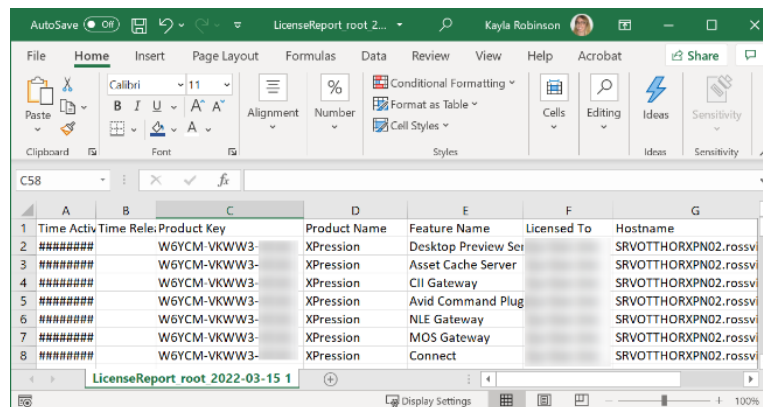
AutoSave Off LicenseReport root 2... Kayla Robinson

File Home Insert Page Layout Formulas Data Review View Help Acrobat Share

Paste Clipboard Calibri 11 B I U A A Font Alignment % Number Conditional Formatting Format as Table Cell Styles Styles Cells Editing Ideas Ideas Sensitivity Sensitivity

C58 fx

| | A | B | C | D | E | F | G |
|---|---|---|---|---|---|---|---|
| 1 | Time Activ | Time Rele | Product Key | Product Name | Feature Name | Licensed To | Hostname |
| 2 | ######## | | W6YCM-VKWW3-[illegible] | XPression | Desktop Preview Ser | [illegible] | SRVOTTHORXPN02.rossvi |
| 3 | ######## | | W6YCM-VKWW3-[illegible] | XPression | Asset Cache Server | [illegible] | SRVOTTHORXPN02.rossvi |
| 4 | ######## | | W6YCM-VKWW3-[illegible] | XPression | CII Gateway | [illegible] | SRVOTTHORXPN02.rossvi |
| 5 | ######## | | W6YCM-VKWW3-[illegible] | XPression | Avid Command Plug | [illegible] | SRVOTTHORXPN02.rossvi |
| 6 | ######## | | W6YCM-VKWW3-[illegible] | XPression | NLE Gateway | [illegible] | SRVOTTHORXPN02.rossvi |
| 7 | ######## | | W6YCM-VKWW3-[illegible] | XPression | MOS Gateway | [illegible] | SRVOTTHORXPN02.rossvi |
| 8 | ######## | | W6YCM-VKWW3-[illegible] | XPression | Connect | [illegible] | SRVOTTHORXPN02.rossvi |

LicenseReport_root_2022-03-15 1

Display Settings 100%